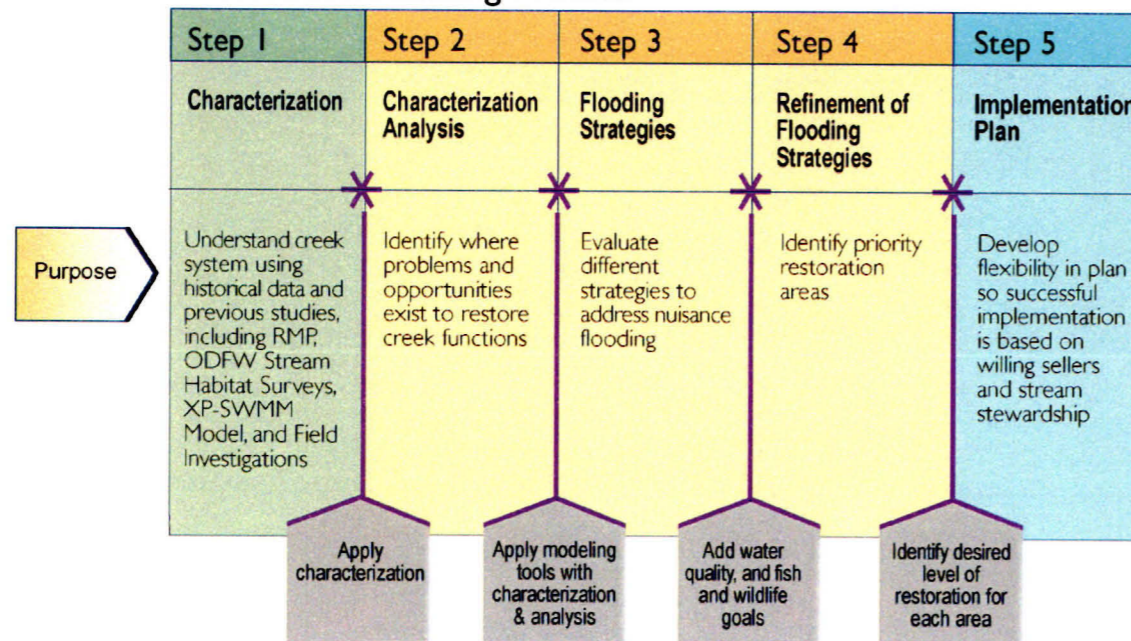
Step 1

Characterization

Understand creek system using historical data and previous studies, including RMP, ODFW Stream Habitat Surveys, XP-SWMM Model, and Field Investigations

Step 2

Characterization Analysis

Identify where problems and opportunities exist to restore creek functions

Step 3

Flooding Strategies

Evaluate different strategies to address nuisance flooding

Step 4

Refinement of Flooding Strategies

Identify priority restoration areas

Step 5

Implementation Plan

Develop flexibility in plan so successful implementation is based on willing sellers and stream stewardship

Purpose

Apply characterization

Apply modeling tools with characterization & analysis

Add water quality, and fish and wildlife goals

Identify desired level of restoration for each area